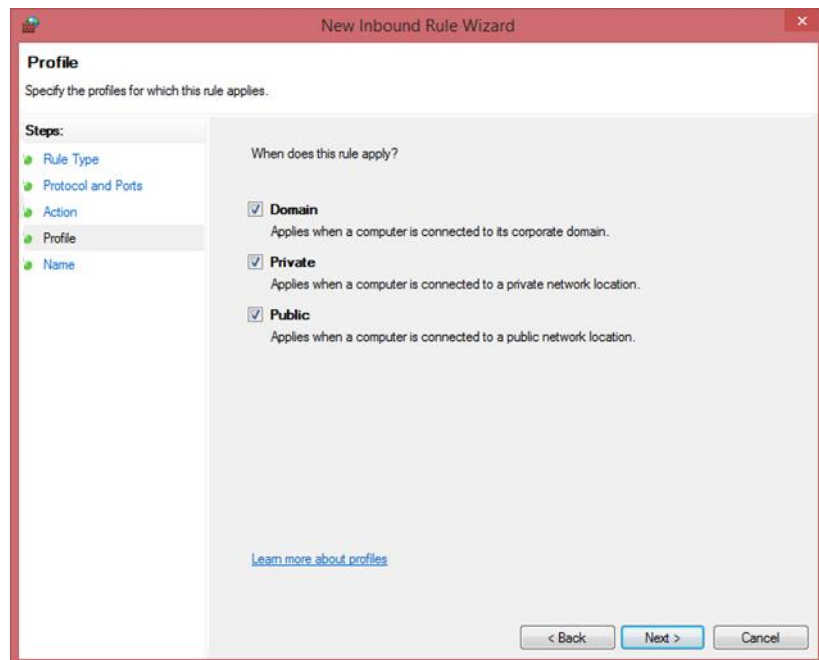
New Inbound Rule Wizard

Profile

Specify the profiles for which this rule applies.

Steps:

Rule Type

Protocol and Ports

Action

Profile

Name

When does this rule apply?

Domain

Applies when a computer is connected to its corporate domain.

Private

Applies when a computer is connected to a private network location.

Public

Applies when a computer is connected to a public network location.

Learn more about profiles

< Back

Next >

Cancel